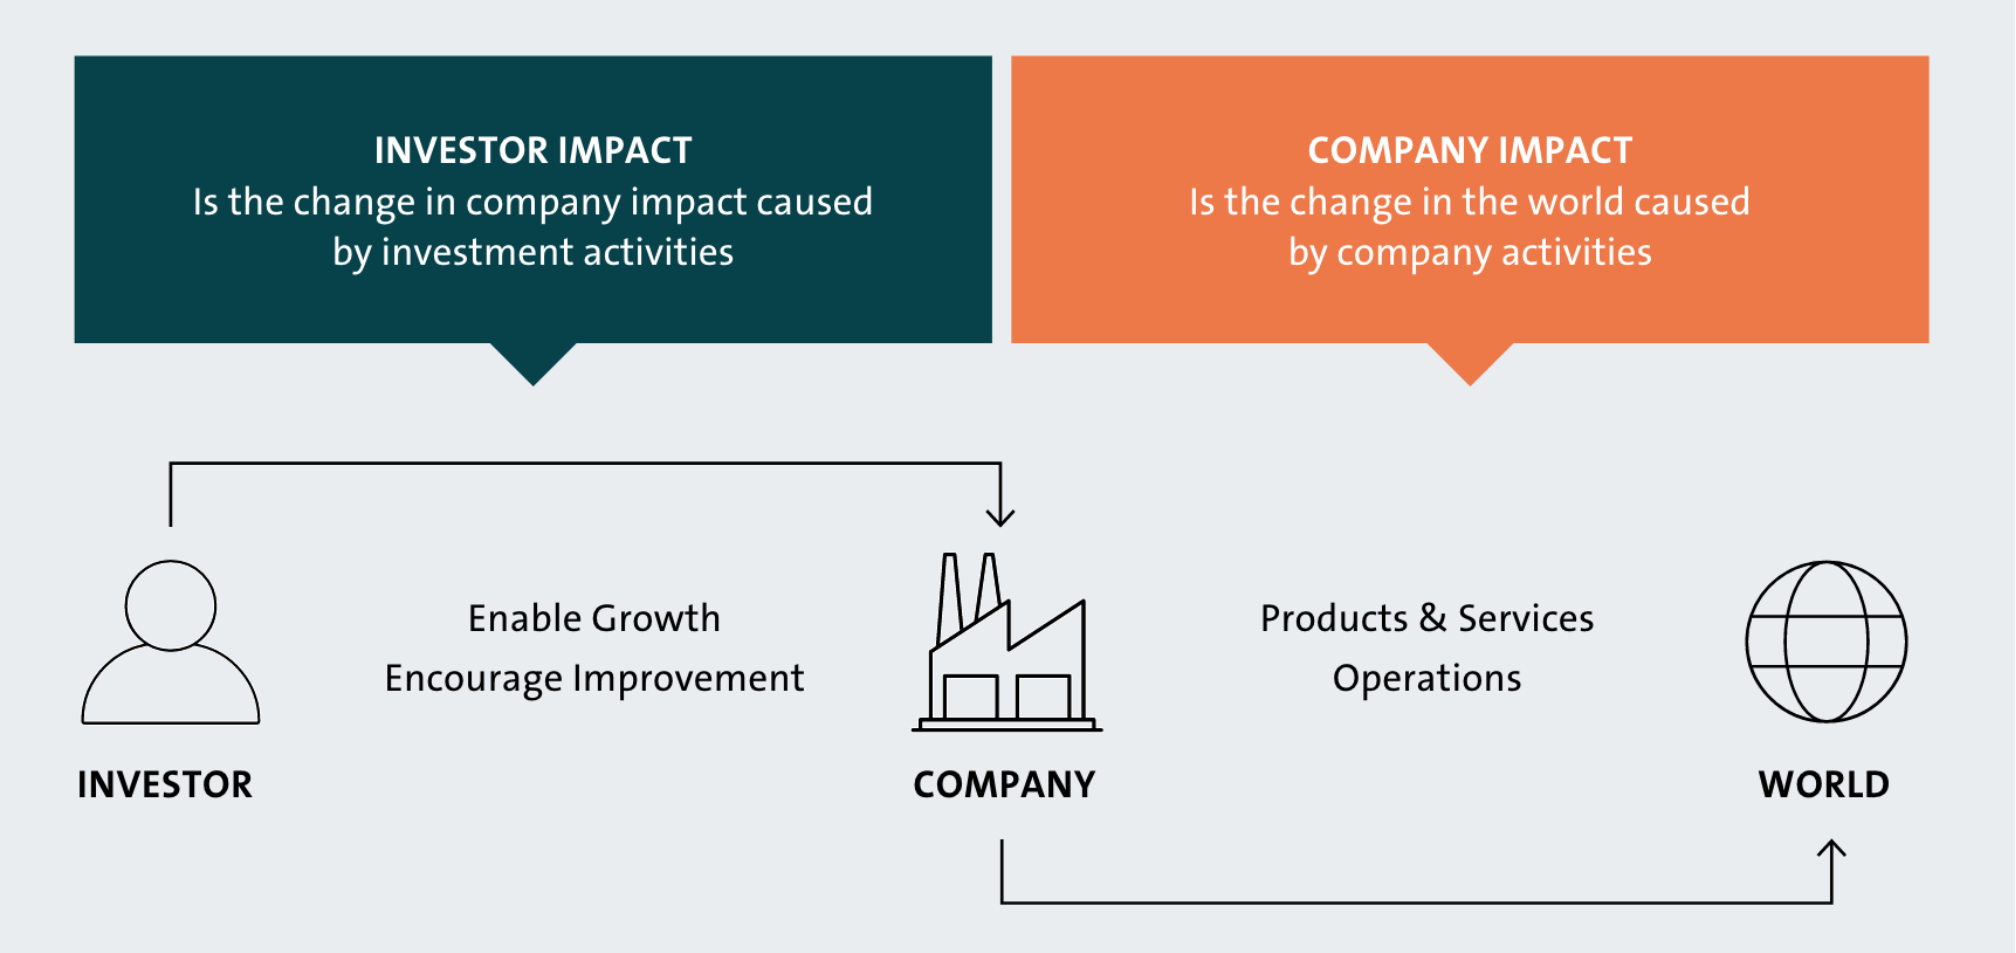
INVESTOR IMPACT
Is the change in company impact caused by investment activities

COMPANY IMPACT
Is the change in the world caused by company activities

Enable Growth
Encourage Improvement

Products & Services
Operations

INVESTOR

COMPANY

WORLD